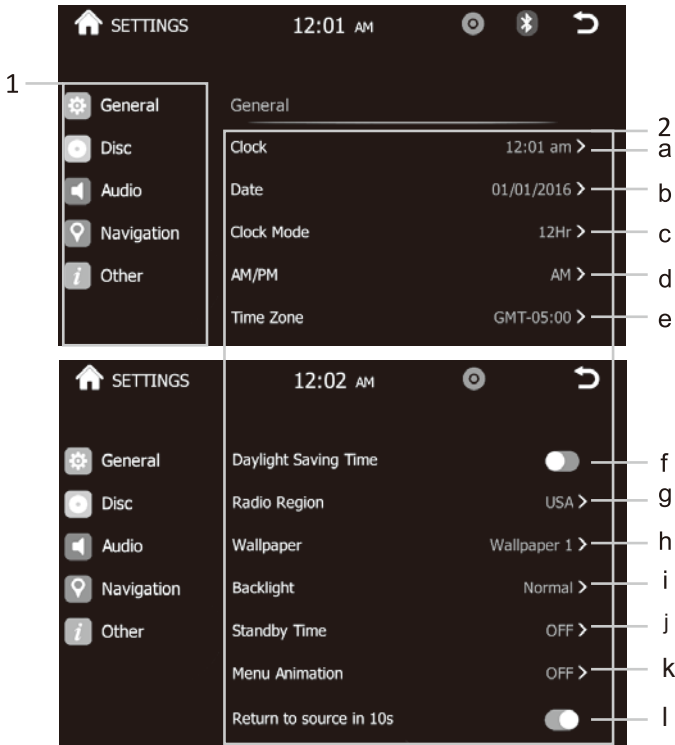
SETTINGS 12:01 AM

1

General
Disc
Audio
Navigation
Other

General

2

Clock 12:01 am > a
Date 01/01/2016 > b
Clock Mode 12Hr > c
AM/PM AM > d
Time Zone GMT-05:00 > e

SETTINGS 12:02 AM

General
Disc
Audio
Navigation
Other

Daylight Saving Time f
Radio Region USA > g
Wallpaper Wallpaper 1 > h
Backlight Normal > i
Standby Time OFF > j
Menu Animation OFF > k
Return to source in 10s l